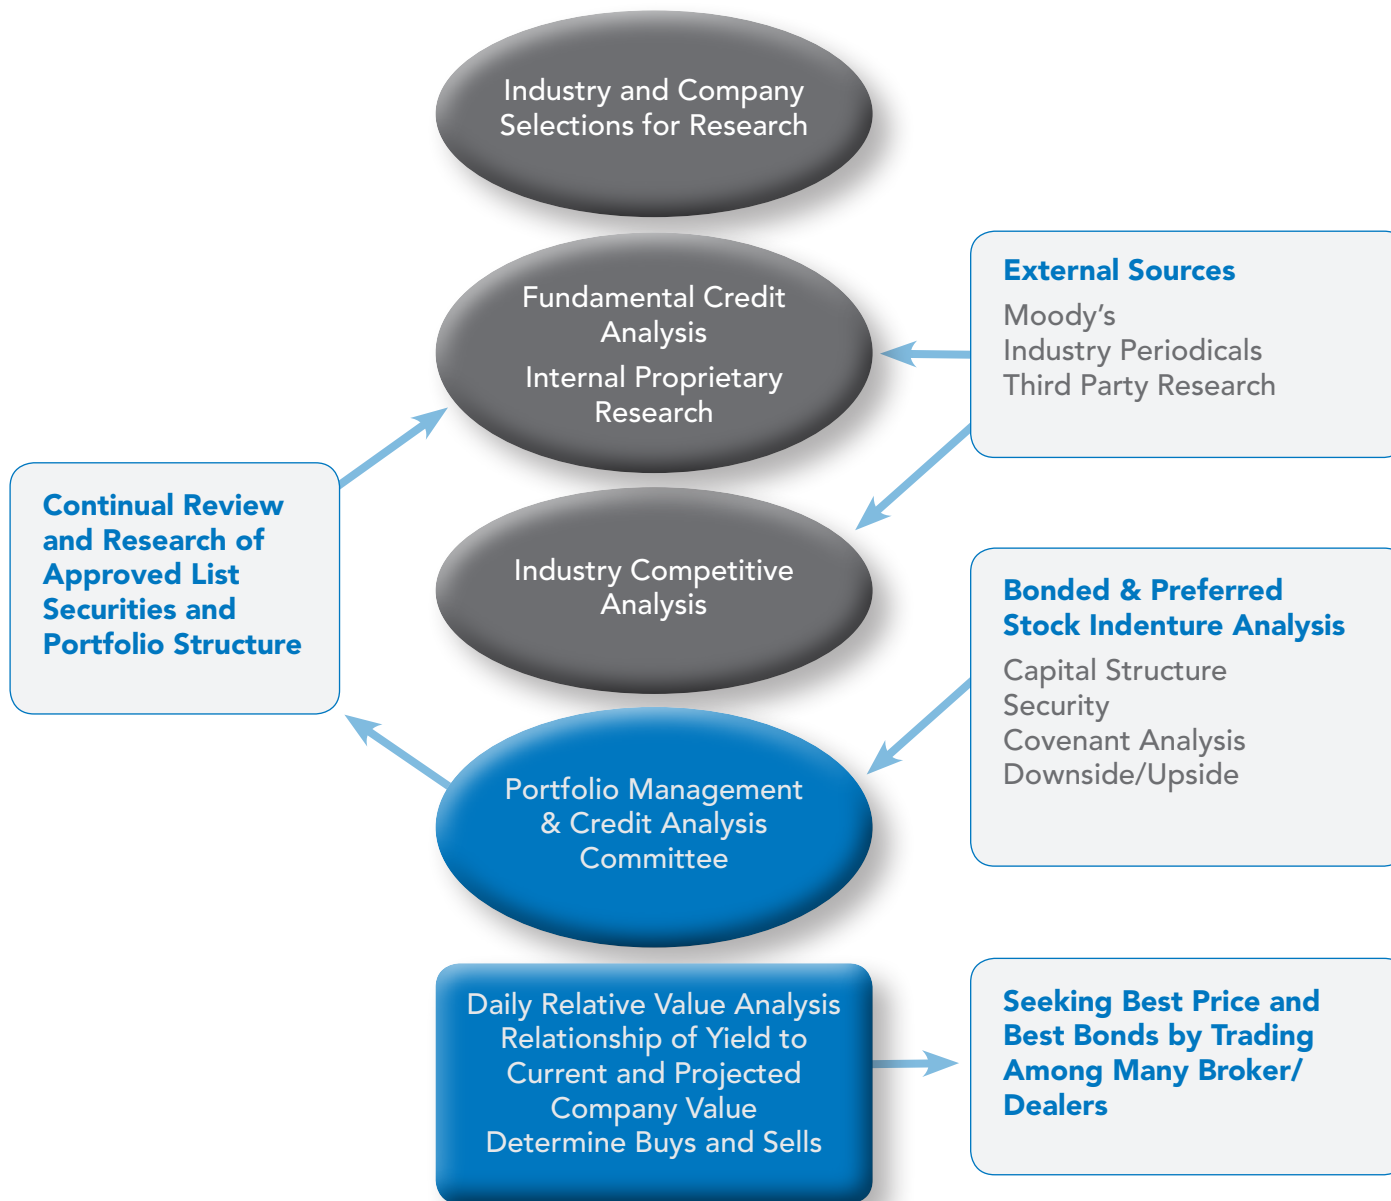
Industry and Company Selections for Research

Fundamental Credit Analysis

Internal Proprietary Research

External Sources

Moody's
Industry Periodicals
Third Party Research

Continual Review and Research of Approved List Securities and Portfolio Structure

Industry Competitive Analysis

Bonded & Preferred Stock Indenture Analysis

Capital Structure
Security
Covenant Analysis
Downside/Upside

Portfolio Management & Credit Analysis Committee

Daily Relative Value Analysis
Relationship of Yield to Current and Projected Company Value
Determine Buys and Sells

Seeking Best Price and Best Bonds by Trading Among Many Broker/ Dealers